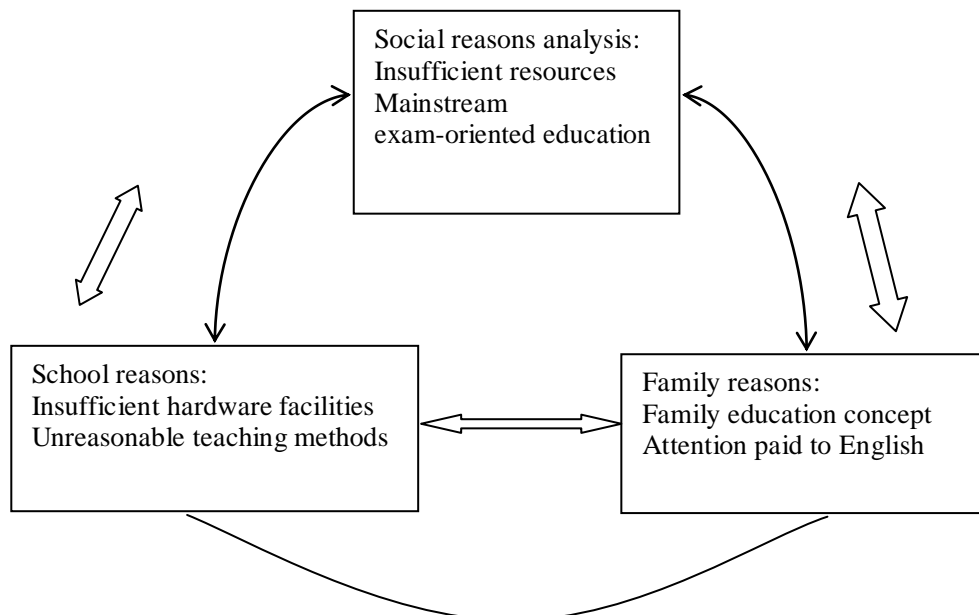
Social reasons analysis:
Insufficient resources
Mainstream
exam-oriented education

School reasons:
Insufficient hardware facilities
Unreasonable teaching methods

Family reasons:
Family education concept
Attention paid to English